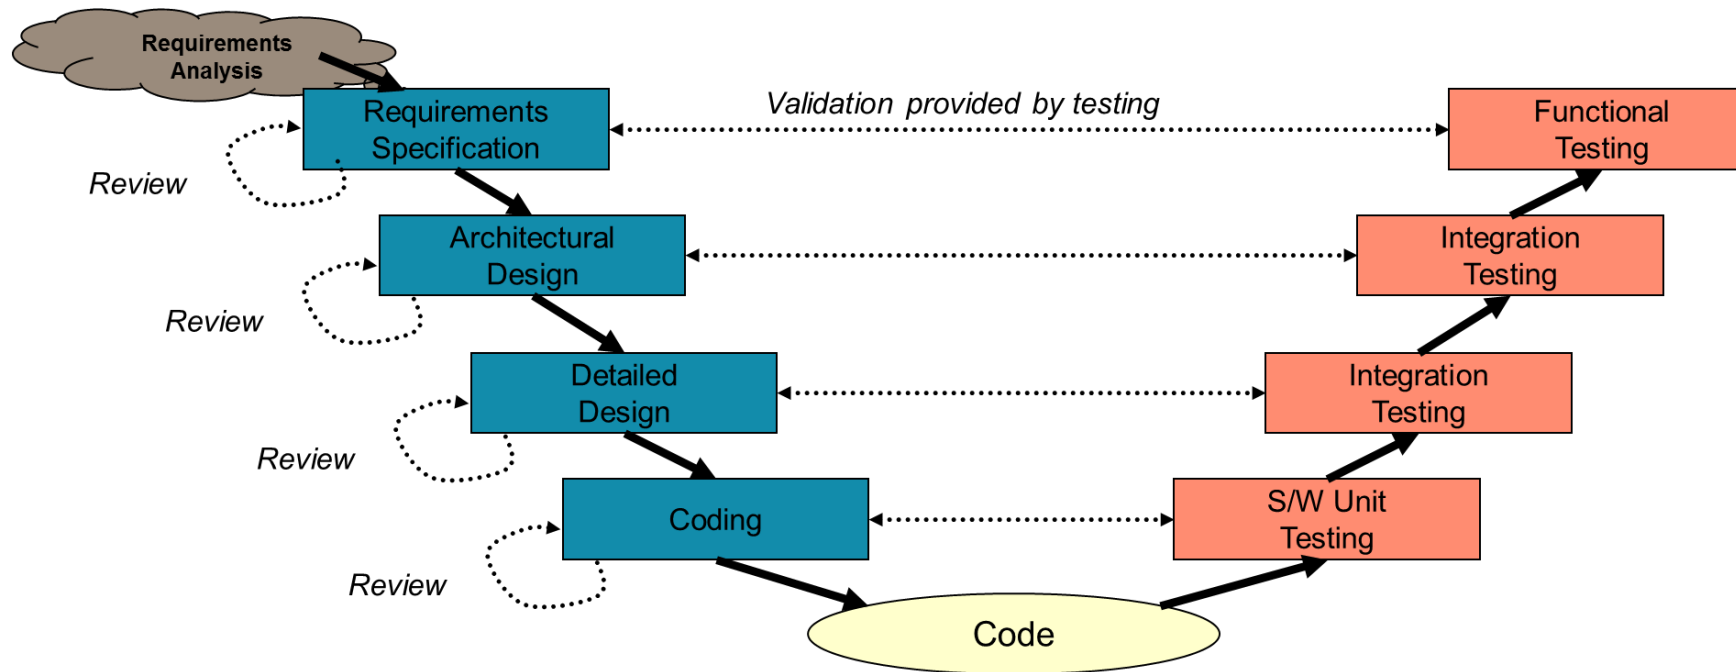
Requirements Analysis

Requirements Specification

Validation provided by testing

Functional Testing

Review

Architectural Design

Integration Testing

Review

Detailed Design

Integration Testing

Review

Coding

S/W Unit Testing

Review

Code